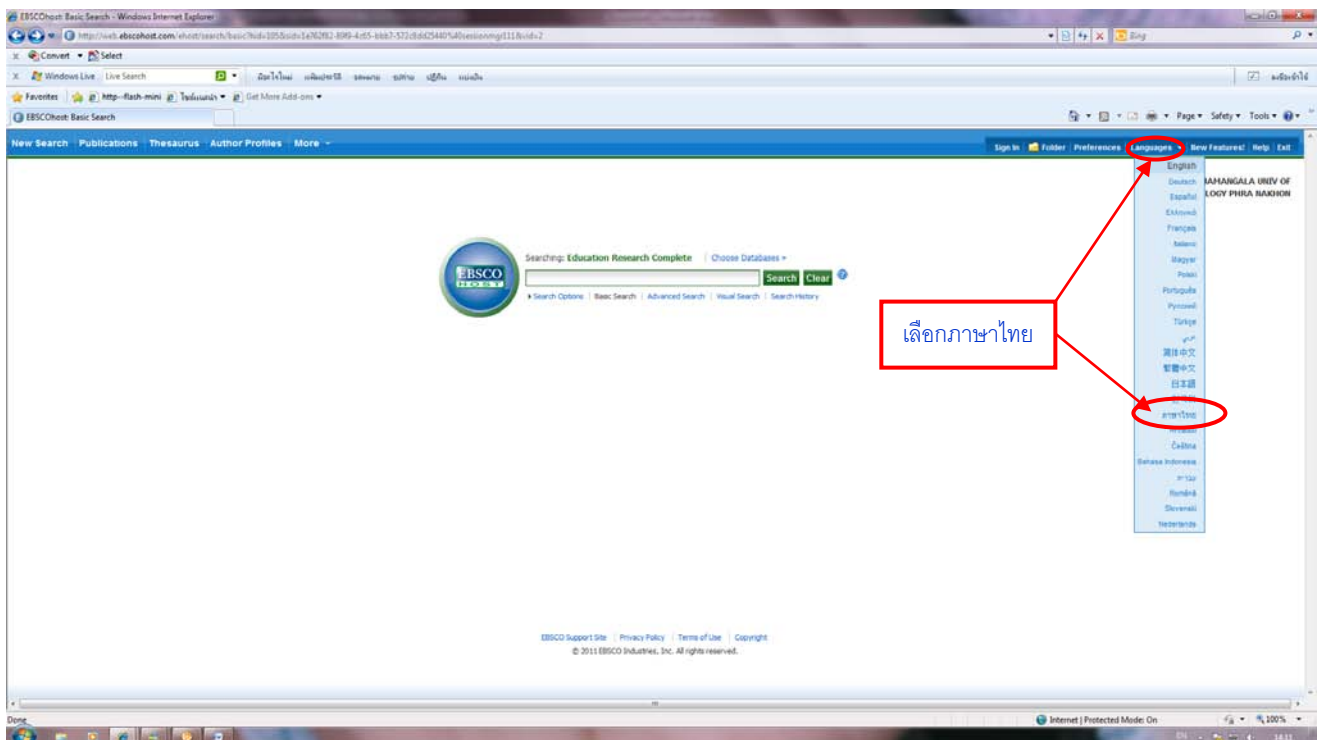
EBSCOhost: Basic Search - Windows Internet Explorer

http://web.ebscohost.com/ehost/search/basic?hid=105&sid=1a762f82-89f9-4c65-bbb7-572c8dd25440%40sessionmgr111&vid=2

Bing

Convert ▾ Select

Windows Live Live Search

Favorites http--flash-mini Get More Add-ons ▾

EBSCOhost: Basic Search

Page ▾ Safety ▾ Tools ▾

New Search Publications Thesaurus Author Profiles More ▾

Sign In Folder Preferences Languages ▾ New Features! Help Exit

English
Deutsch
Español
Ελληνικά
Français
Italiano
Magyar
Polski
Português
Русский
Türkçe
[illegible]
简体中文
繁體中文
日本語
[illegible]
ภาษาไทย
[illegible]
Čeština
Bahasa Indonesia
עברית
Română
Slovenski
Nederlands

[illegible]AMANGALA UNIV OF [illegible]LOGY PHRA NAKHON

EBSCO HOST

Searching: Education Research Complete | Choose Databases »

Search Clear

▸ Search Options | Basic Search | Advanced Search | Visual Search | Search History

เลือกภาษาไทย

EBSCO Support Site | Privacy Policy | Terms of Use | Copyright
© 2011 EBSCO Industries, Inc. All rights reserved.

Done

Internet | Protected Mode: On

100%